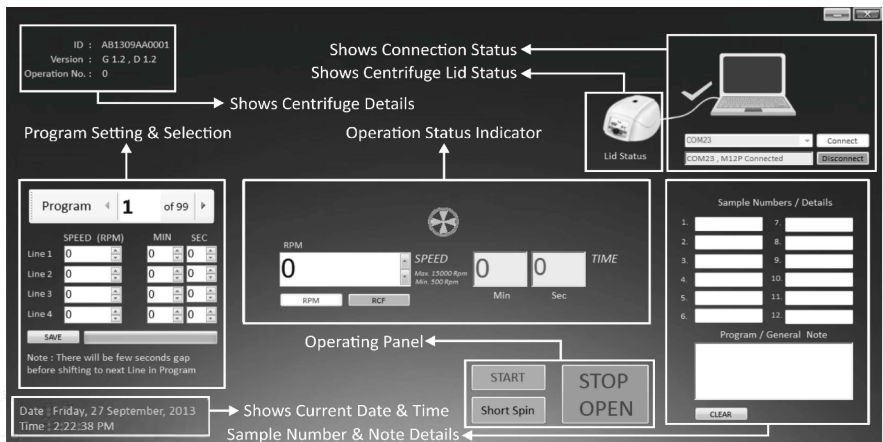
ID : AB1309AA0001
Version : G 1.2 , D 1.2
Operation No. : 0

Shows Centrifuge Details

Shows Connection Status
Shows Centrifuge Lid Status

Lid Status

COM23
Connect
COM23 , M12P Connected
Disconnect

Program Setting & Selection

Operation Status Indicator

Program 1 of 99

| | SPEED (RPM) | MIN | SEC |
|---|---|---|---|
| Line 1 | 0 | 0 | 0 |
| Line 2 | 0 | 0 | 0 |
| Line 3 | 0 | 0 | 0 |
| Line 4 | 0 | 0 | 0 |

SAVE

Note : There will be few seconds gap before shifting to next Line in Program

RPM
0
SPEED
Max. 15000 Rpm
Min. 500 Rpm
0
0
TIME
Min
Sec
RPM
RCF

Sample Numbers / Details
1.
2.
3.
4.
5.
6.
7.
8.
9.
10.
11.
12.
Program / General Note
CLEAR

Operating Panel

START
Short Spin
STOP
OPEN

Date : Friday, 27 September, 2013
Time : 2:22:38 PM

Shows Current Date & Time

Sample Number & Note Details